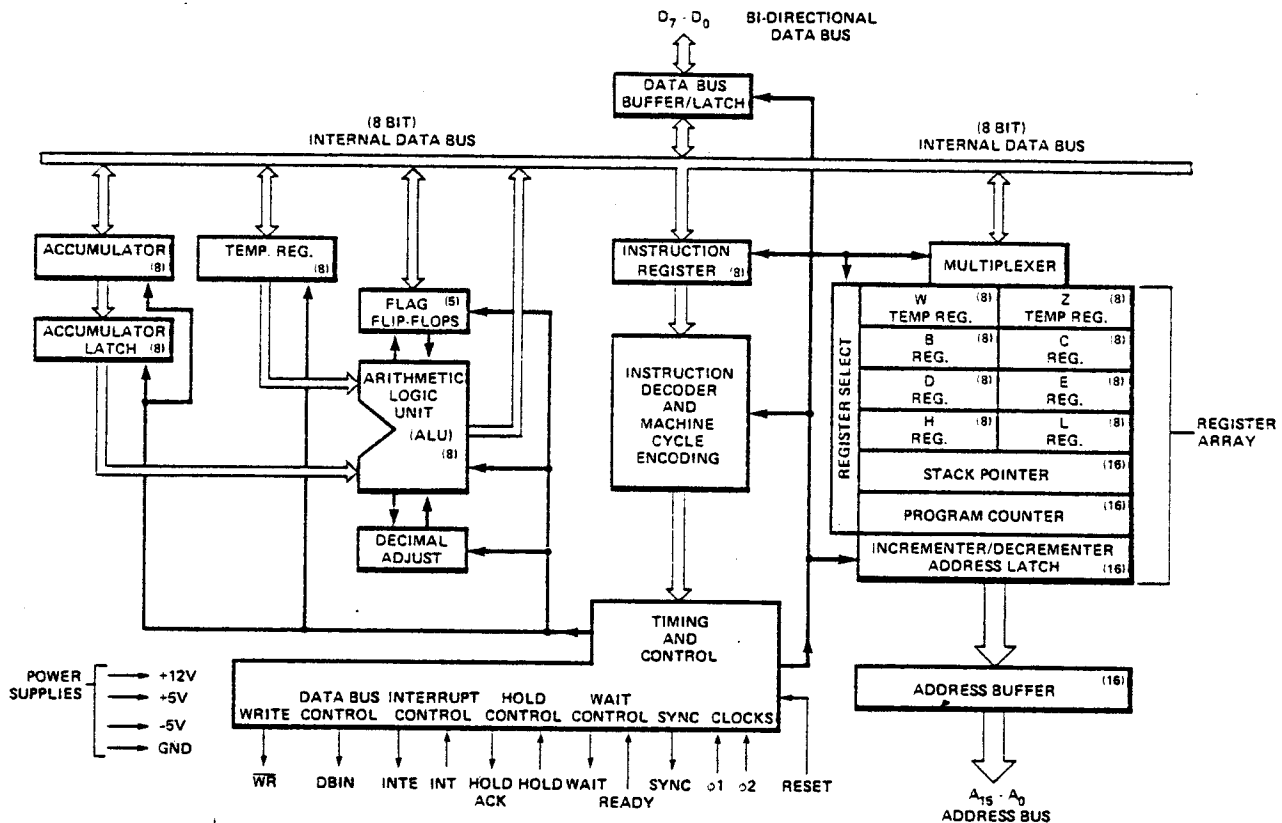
$D_7 \cdot D_0$ BI-DIRECTIONAL DATA BUS

DATA BUS BUFFER/LATCH

(8 BIT) INTERNAL DATA BUS

(8 BIT) INTERNAL DATA BUS

ACCUMULATOR (8)

TEMP. REG. (8)

FLAG (5) FLIP-FLOPS

ACCUMULATOR LATCH (8)

ARITHMETIC LOGIC UNIT (ALU) (8)

DECIMAL ADJUST

INSTRUCTION REGISTER (8)

INSTRUCTION DECODER AND MACHINE CYCLE ENCODING

MULTIPLEXER

REGISTER SELECT

W (8) TEMP REG.

Z (8) TEMP REG.

B (8) REG.

C (8) REG.

D (8) REG.

E (8) REG.

H (8) REG.

L (8) REG.

STACK POINTER (16)

PROGRAM COUNTER (16)

INCREMENTER/DECREMENTER ADDRESS LATCH (16)

REGISTER ARRAY

TIMING AND CONTROL

POWER SUPPLIES → +12V → +5V → -5V → GND

WRITE

DATA BUS CONTROL

INTERRUPT CONTROL

HOLD CONTROL

WAIT CONTROL

SYNC

CLOCKS

$\overline{WR}$ DBIN INTE INT HOLD ACK HOLD WAIT READY SYNC ϕ1 ϕ2 RESET

ADDRESS BUFFER (16)

$A_{15} \cdot A_0$ ADDRESS BUS